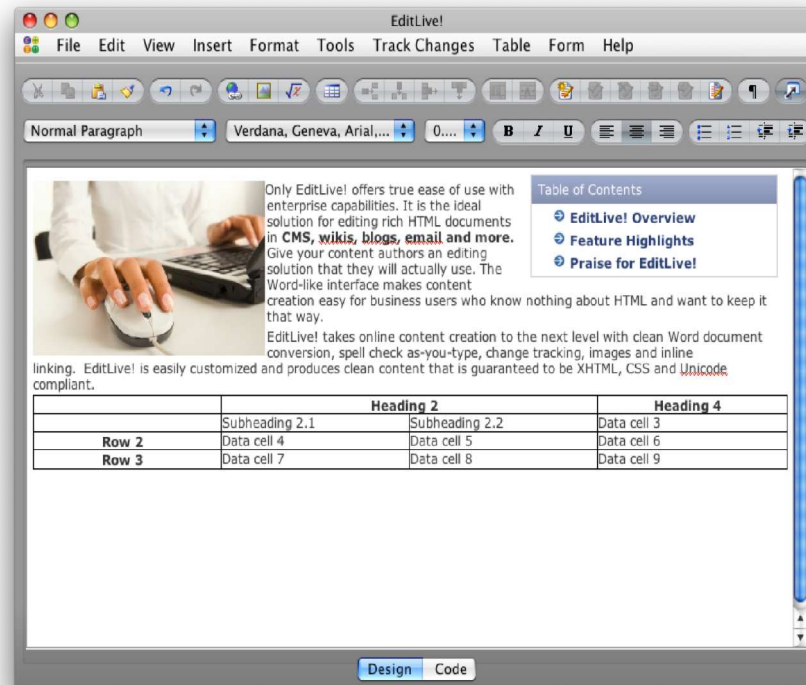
EditLive!

File Edit View Insert Format Tools Track Changes Table Form Help

Normal Paragraph
Verdana, Geneva, Arial,...
0...
B I U

Only EditLive! offers true ease of use with enterprise capabilities. It is the ideal solution for editing rich HTML documents in **CMS, wikis, blogs, email and more.** Give your content authors an editing solution that they will actually use. The Word-like interface makes content creation easy for business users who know nothing about HTML and want to keep it that way.

Table of Contents
EditLive! Overview
Feature Highlights
Praise for EditLive!

EditLive! takes online content creation to the next level with clean Word document conversion, spell check as-you-type, change tracking, images and inline linking. EditLive! is easily customized and produces clean content that is guaranteed to be XHTML, CSS and Unicode compliant.

| | Heading 2 | | Heading 4 |
|---|---|---|---|
| | Subheading 2.1 | Subheading 2.2 | Data cell 3 |
| Row 2 | Data cell 4 | Data cell 5 | Data cell 6 |
| Row 3 | Data cell 7 | Data cell 8 | Data cell 9 |

Design Code